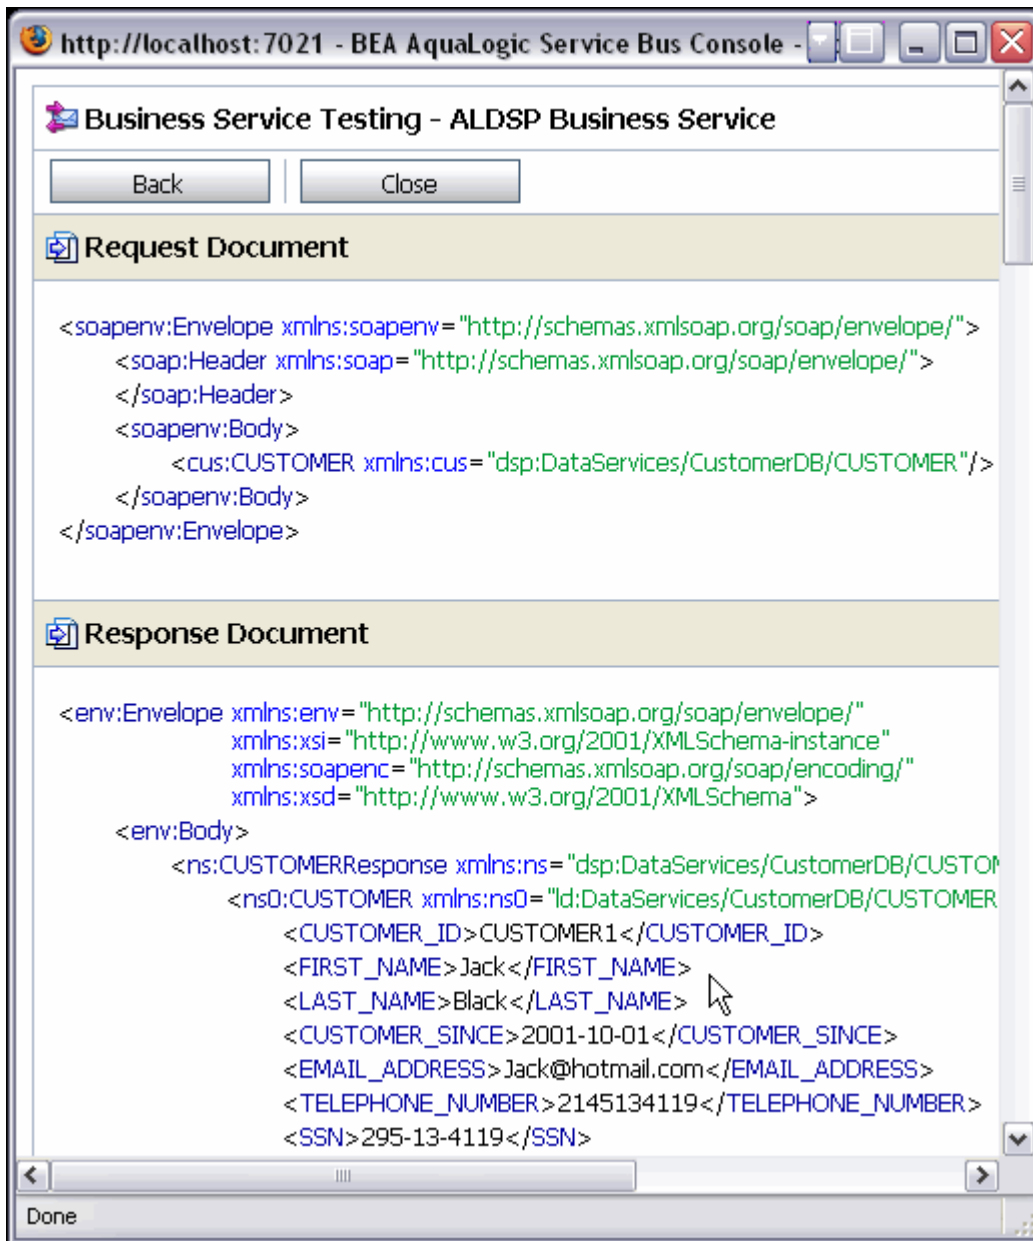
http://localhost:7021 - BEA AquaLogic Service Bus Console -

Business Service Testing - ALDSP Business Service

Back Close

Request Document

<soapenv:Envelope xmlns:soapenv="http://schemas.xmlsoap.org/soap/envelope/">
<soap:Header xmlns:soap="http://schemas.xmlsoap.org/soap/envelope/">
</soap:Header>
<soapenv:Body>
<cus:CUSTOMER xmlns:cus="dsp:DataServices/CustomerDB/CUSTOMER"/>
</soapenv:Body>
</soapenv:Envelope>

Response Document

<env:Envelope xmlns:env="http://schemas.xmlsoap.org/soap/envelope/"
xmlns:xsi="http://www.w3.org/2001/XMLSchema-instance"
xmlns:soapenc="http://schemas.xmlsoap.org/soap/encoding/"
xmlns:xsd="http://www.w3.org/2001/XMLSchema">
<env:Body>
<ns:CUSTOMERResponse xmlns:ns="dsp:DataServices/CustomerDB/CUSTO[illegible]
<ns0:CUSTOMER xmlns:ns0="ld:DataServices/CustomerDB/CUSTOMER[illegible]
<CUSTOMER_ID>CUSTOMER1</CUSTOMER_ID>
<FIRST_NAME>Jack</FIRST_NAME>
<LAST_NAME>Black</LAST_NAME>
<CUSTOMER_SINCE>2001-10-01</CUSTOMER_SINCE>
<EMAIL_ADDRESS>Jack@hotmail.com</EMAIL_ADDRESS>
<TELEPHONE_NUMBER>2145134119</TELEPHONE_NUMBER>
<SSN>295-13-4119</SSN>

Done